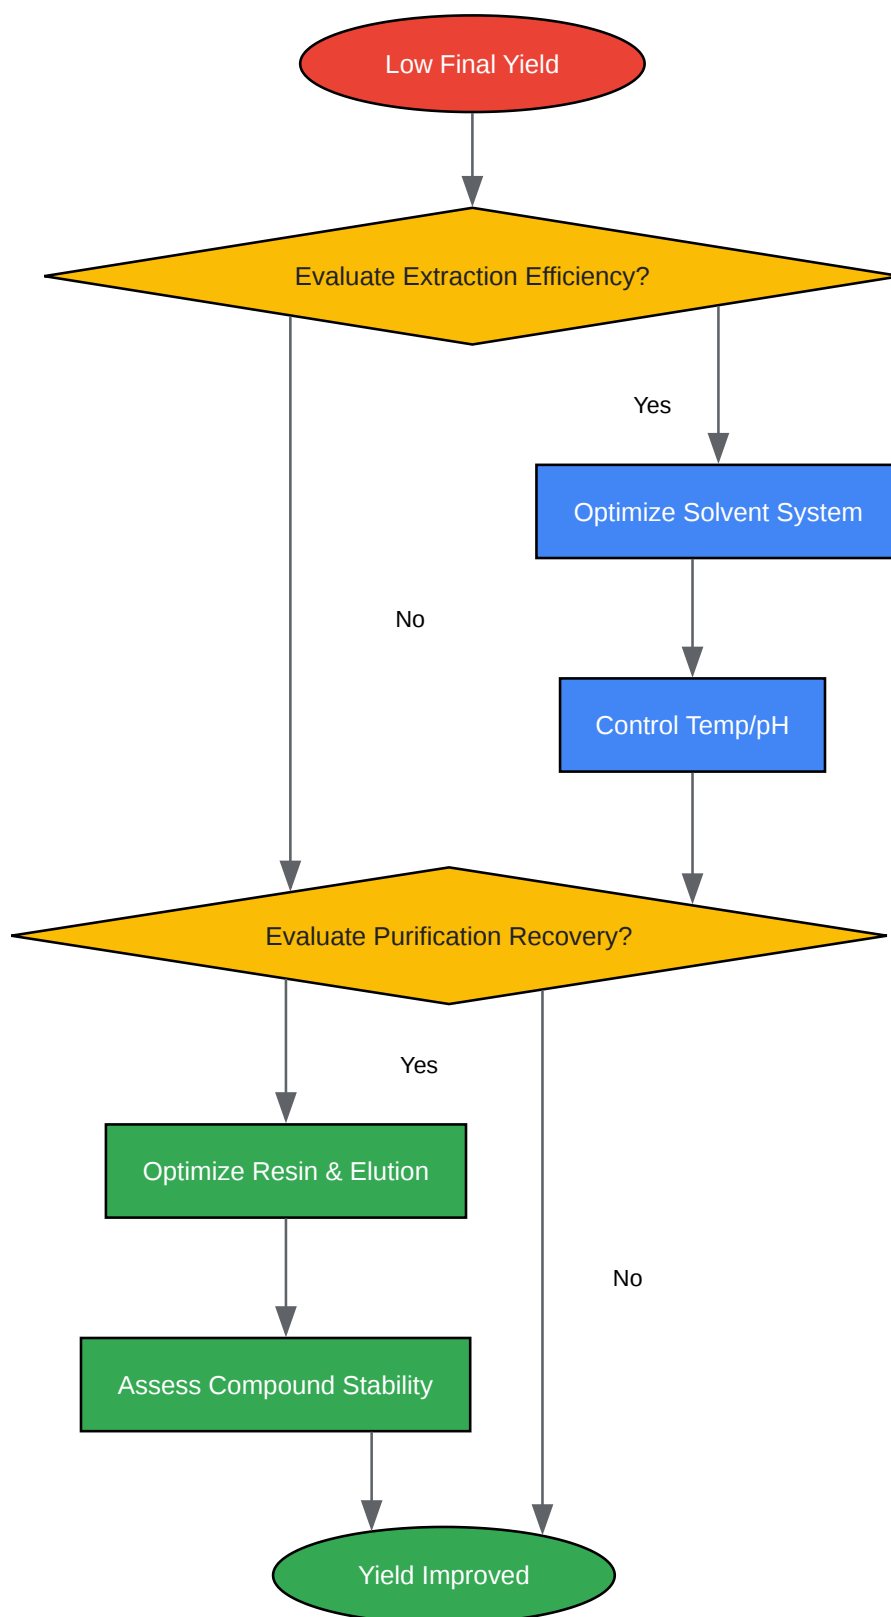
Low Final Yield

Evaluate Extraction Efficiency?

Yes

Optimize Solvent System

No

Control Temp/pH

Evaluate Purification Recovery?

Yes

Optimize Resin & Elution

No

Assess Compound Stability

Yield Improved